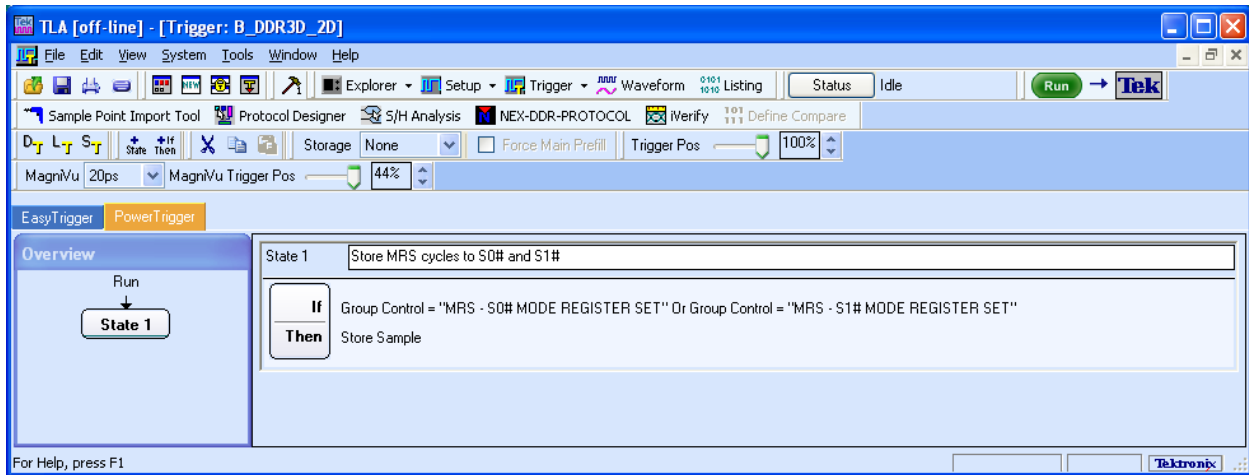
TLA [off-line] - [Trigger: B_DDR3D_2D]

File Edit View System Tools Window Help

Explorer Setup Trigger Waveform Listing Status Idle Run Tek

Sample Point Import Tool Protocol Designer S/H Analysis NEX-DDR-PROTOCOL iVerify Define Compare

$D_T$ $L_T$ $S_T$ State If Then Storage None Force Main Prefill Trigger Pos 100%

MagniVu 20ps MagniVu Trigger Pos 44%

EasyTrigger PowerTrigger

Overview

Run

State 1

State 1 Store MRS cycles to S0# and S1#

If Group Control = "MRS - S0# MODE REGISTER SET" Or Group Control = "MRS - S1# MODE REGISTER SET"

Then Store Sample

For Help, press F1

Tektronix